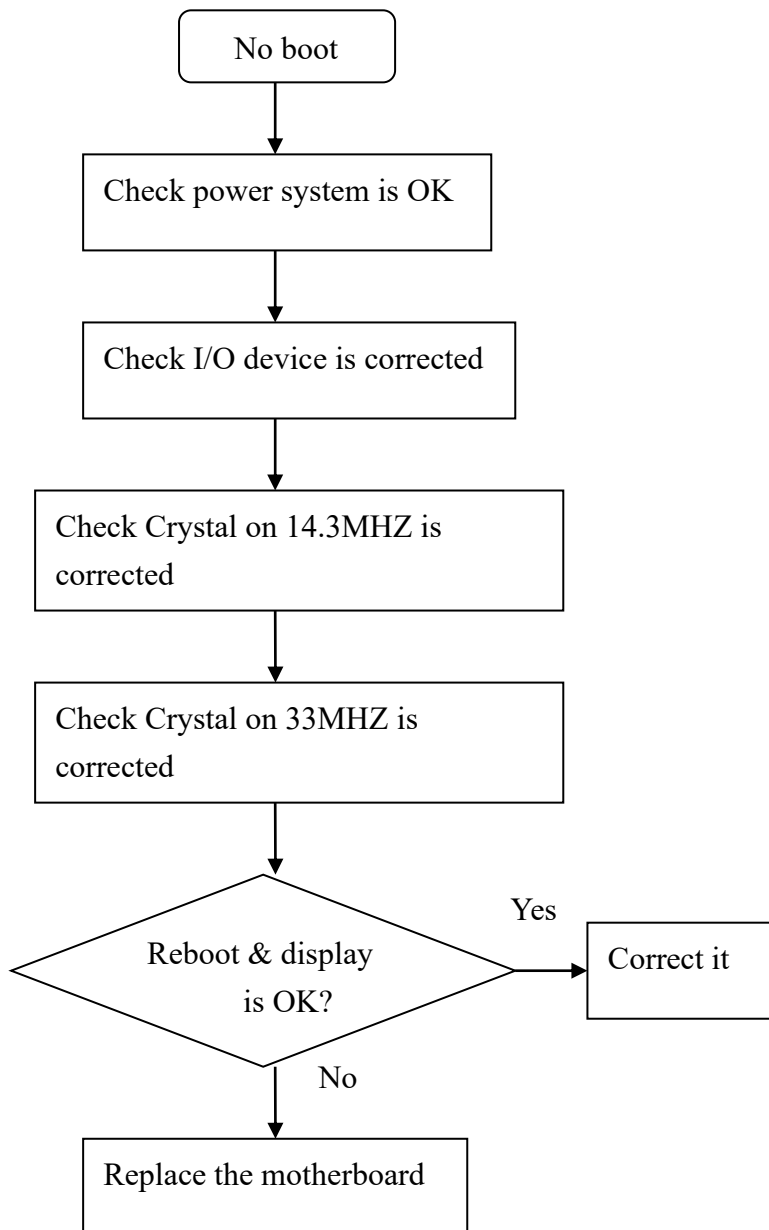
No boot

Check power system is OK

Check I/O device is corrected

Check Crystal on 14.3MHZ is corrected

Check Crystal on 33MHZ is corrected

Reboot & display is OK?

Yes

Correct it

No

Replace the motherboard